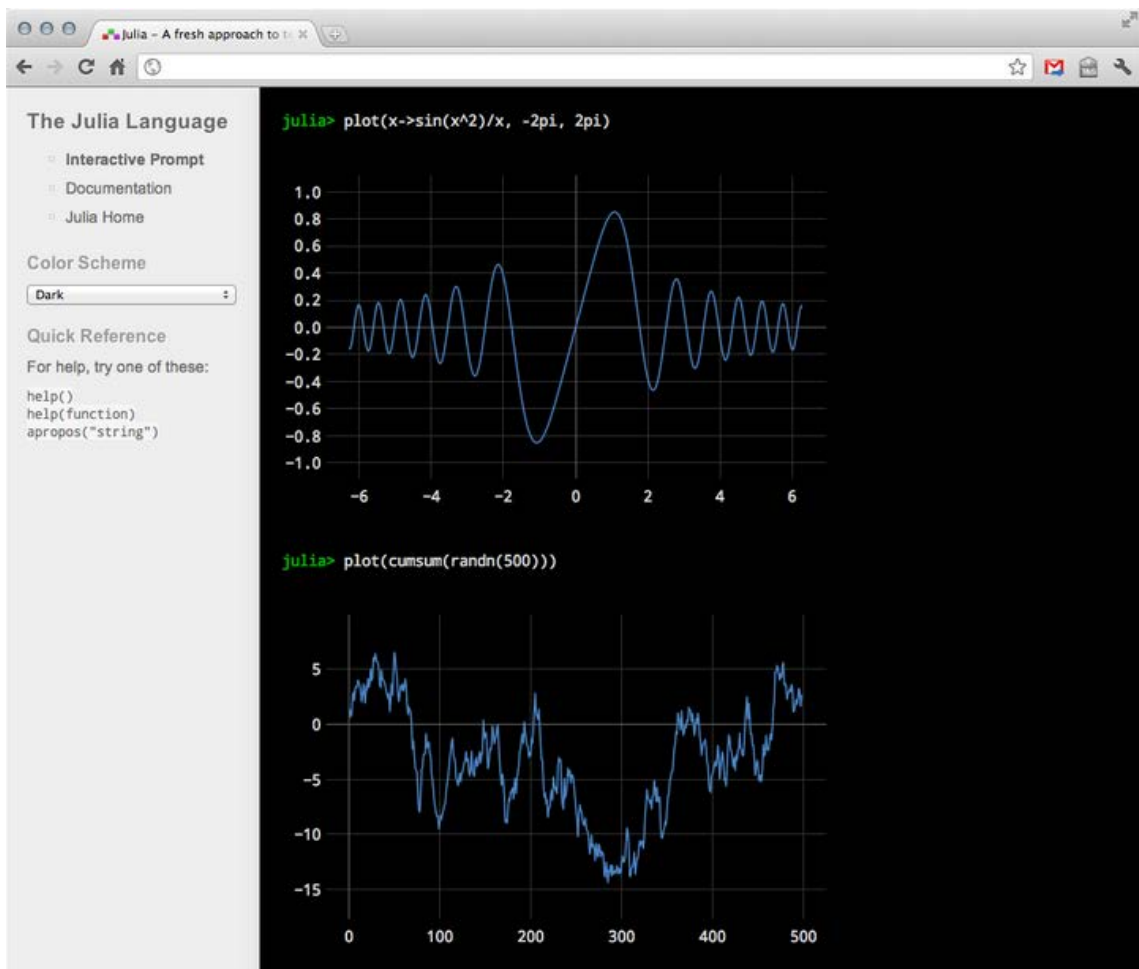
Julia – A fresh approach to te

The Julia Language

Interactive Prompt

Documentation

Julia Home

Color Scheme

Dark

Quick Reference

For help, try one of these:

help()
help(function)
apropos("string")

julia> plot(x->sin(x^2)/x, -2pi, 2pi)

1.0
0.8
0.6
0.4
0.2
0.0
−0.2
−0.4
−0.6
−0.8
−1.0

−6 −4 −2 0 2 4 6

julia> plot(cumsum(randn(500)))

5
0
−5
−10
−15

0 100 200 300 400 500